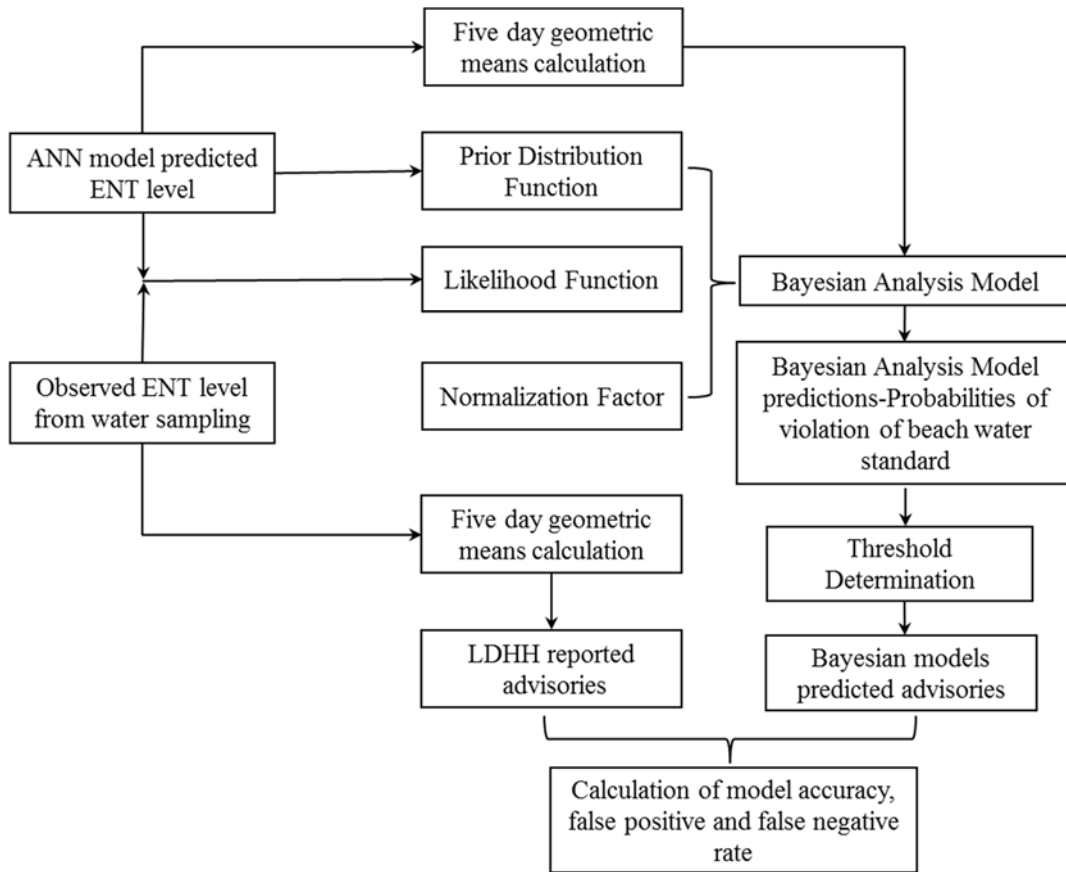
Five day geometric means calculation

ANN model predicted ENT level

Prior Distribution Function

Likelihood Function

Bayesian Analysis Model

Observed ENT level from water sampling

Normalization Factor

Bayesian Analysis Model predictions-Probabilities of violation of beach water standard

Five day geometric means calculation

Threshold Determination

LDHH reported advisories

Bayesian models predicted advisories

Calculation of model accuracy, false positive and false negative rate